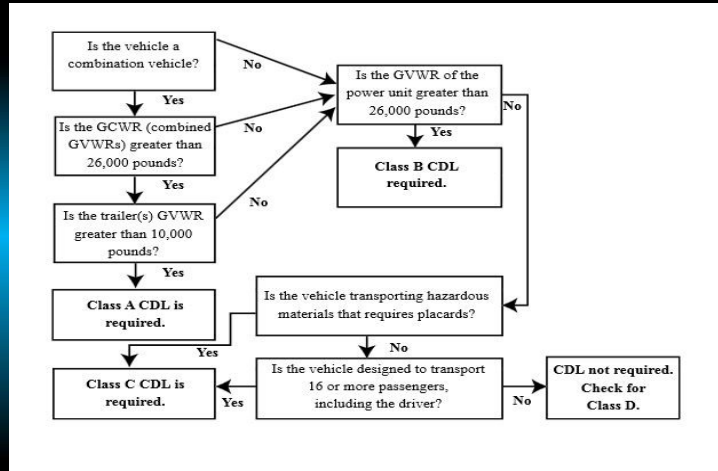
Is the vehicle a combination vehicle?

No

Yes

Is the GCWR (combined GVWRs) greater than 26,000 pounds?

No

Yes

Is the trailer(s) GVWR greater than 10,000 pounds?

No

Yes

Class A CDL is required.

Is the GVWR of the power unit greater than 26,000 pounds?

No

Yes

Class B CDL required.

Is the vehicle transporting hazardous materials that requires placards?

Yes

No

Class C CDL is required.

Yes

Is the vehicle designed to transport 16 or more passengers, including the driver?

No

CDL not required. Check for Class D.